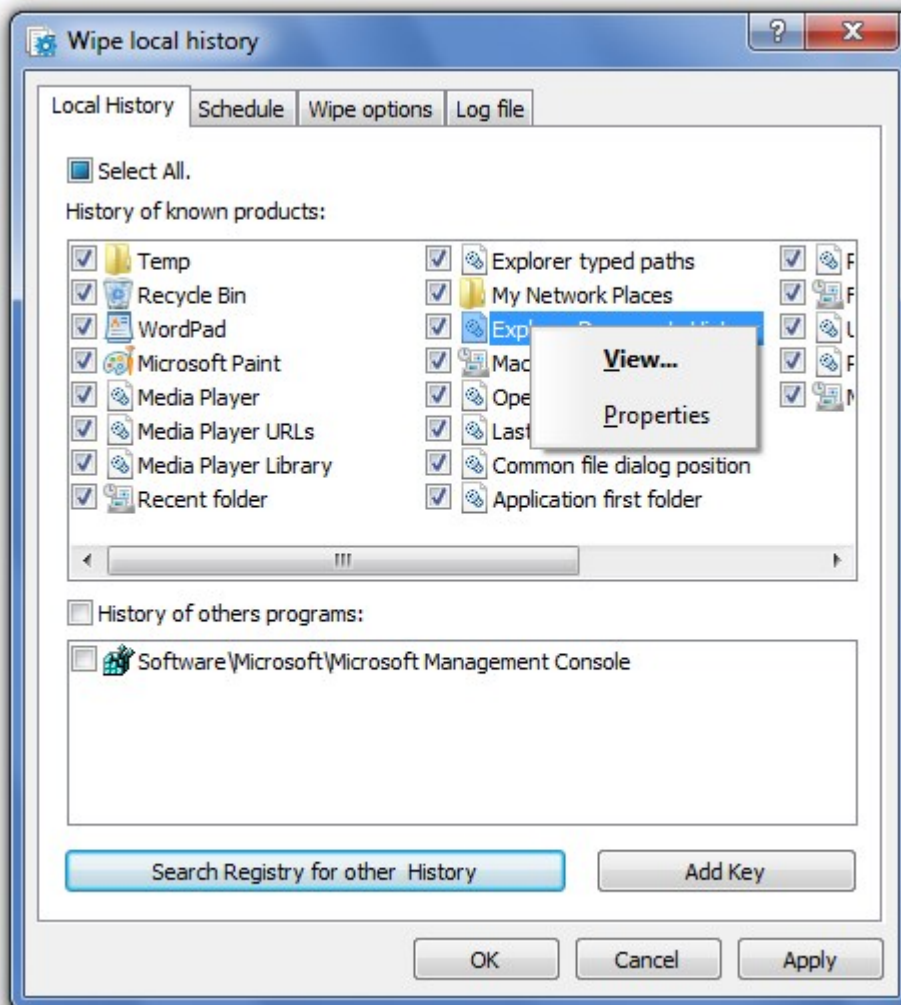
Wipe local history

?

X

Local History

Schedule

Wipe options

Log file

Select All.

History of known products:

Temp

Recycle Bin

WordPad

Microsoft Paint

Media Player

Media Player URLs

Media Player Library

Recent folder

Explorer typed paths

My Network Places

Expl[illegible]

Mac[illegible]

Ope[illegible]

Last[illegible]

Common file dialog position

Application first folder

View...

Properties

F

F

U

F

M

III

History of others programs:

Software\Microsoft\Microsoft Management Console

Search Registry for other History

Add Key

OK

Cancel

Apply